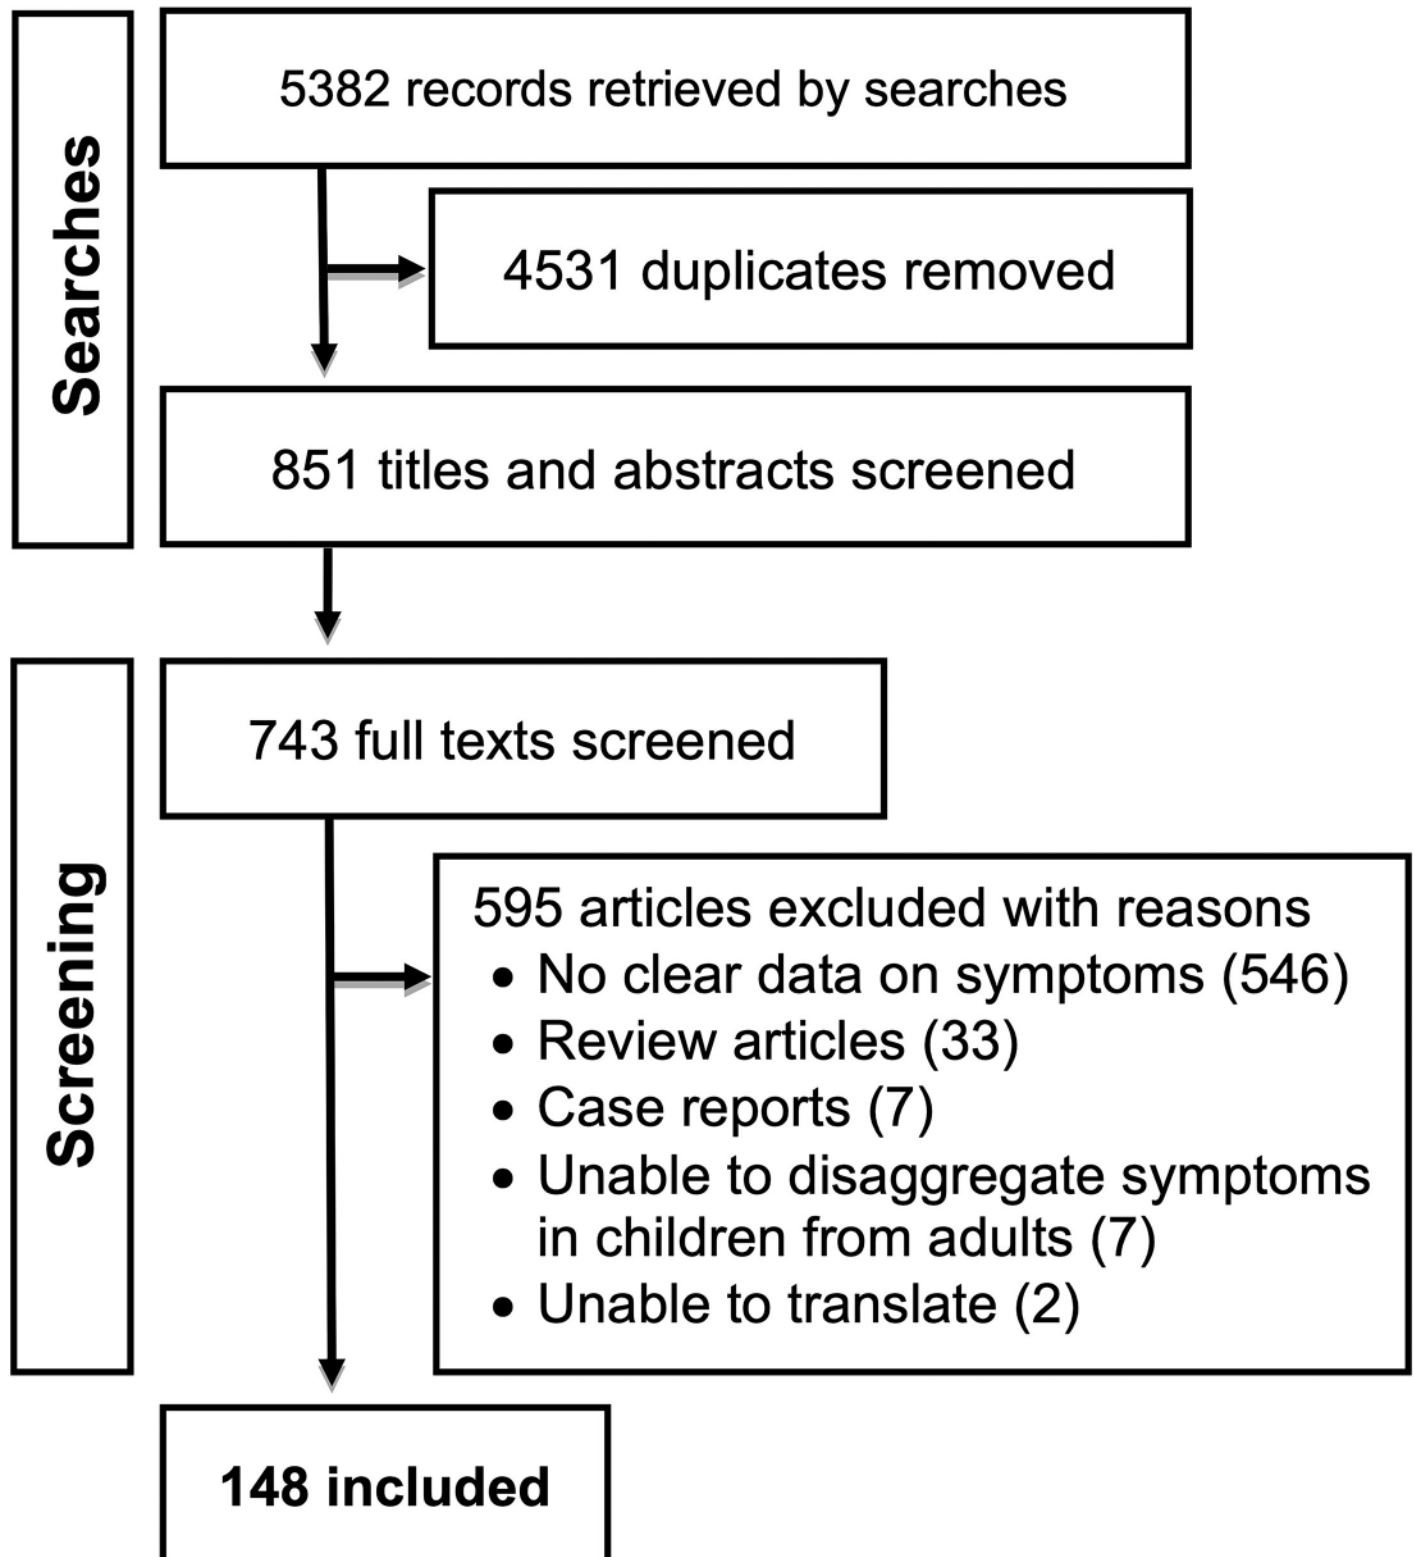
Searches

5382 records retrieved by searches

4531 duplicates removed

851 titles and abstracts screened

Screening

743 full texts screened

595 articles excluded with reasons
• No clear data on symptoms (546)
• Review articles (33)
• Case reports (7)
• Unable to disaggregate symptoms in children from adults (7)
• Unable to translate (2)

148 included